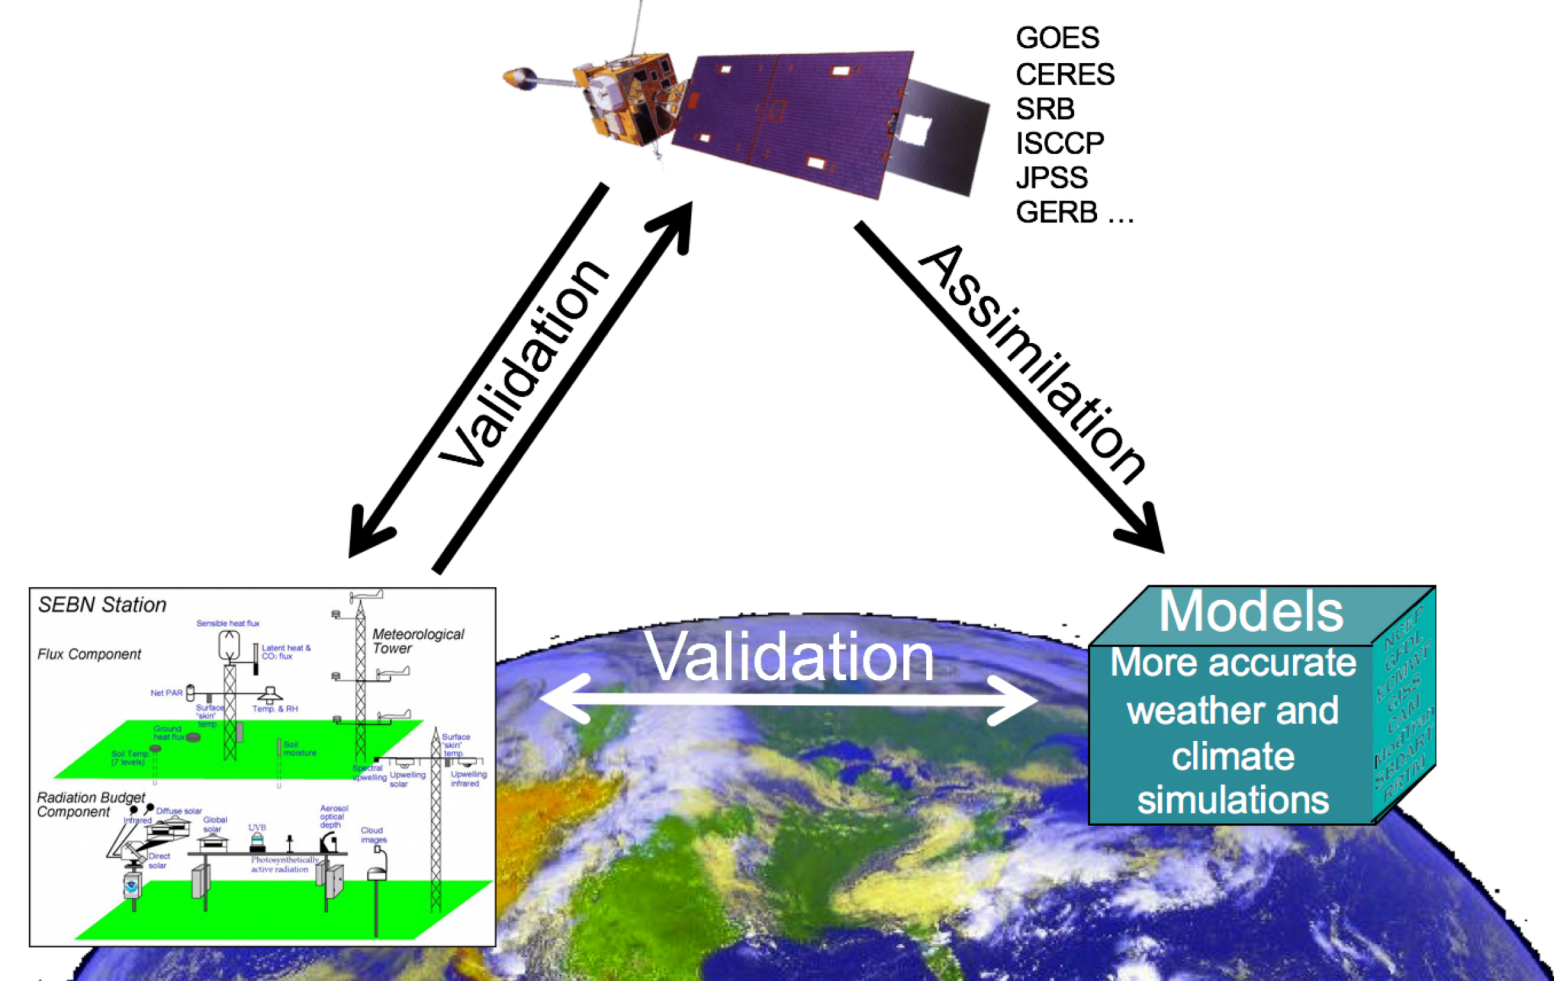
GOES
CERES
SRB
ISCCP
JPSS
GERB …

Validation

Assimilation

SEBN Station

Flux Component

Sensible heat flux

Latent heat & $CO_2$ flux

Meteorological Tower

Net PAR

Surface 'skin' temp

Temp. & RH

Ground heat flux

Soil Temp (7 levels)

Soil moisture

Surface 'skin' temp

Spectral upwelling

Upwelling solar

Upwelling infrared

Radiation Budget Component

Infrared

Diffuse solar

Global solar

UVB

Aerosol optical depth

Cloud images

Direct solar

Photosynthetically active radiation

Validation

Models

More accurate weather and climate simulations

NCEP
GFDL
ECMWF
GISS
CAM
ModTran
SBDART
RRTM